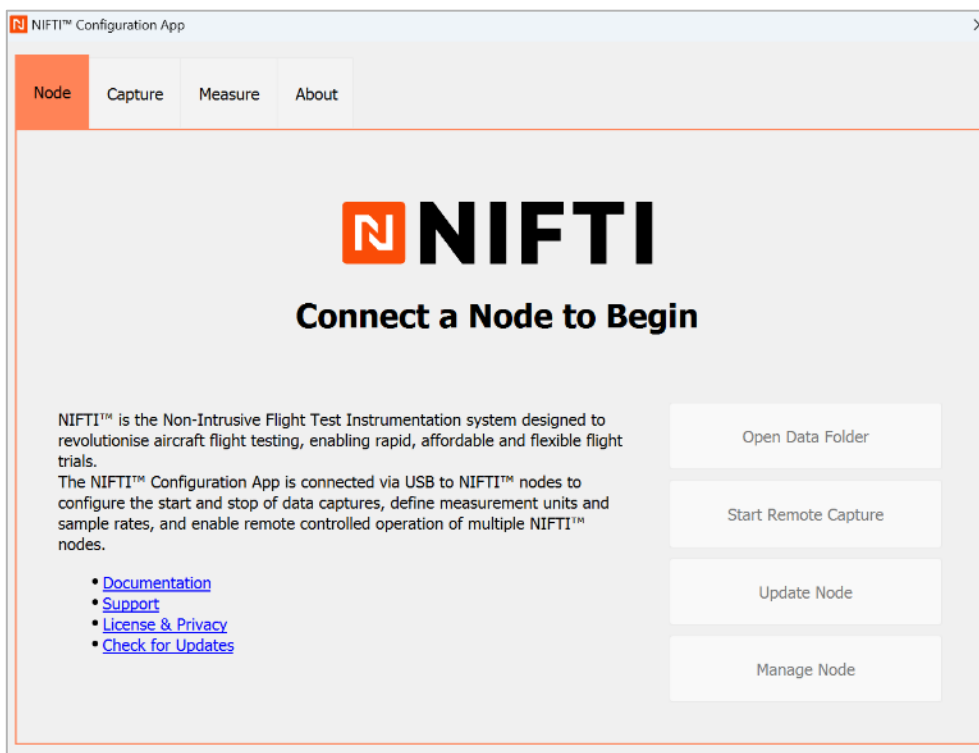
NIFTI™ Configuration App

Node
Capture
Measure
About

NIFTI

Connect a Node to Begin

NIFTI™ is the Non-Intrusive Flight Test Instrumentation system designed to revolutionise aircraft flight testing, enabling rapid, affordable and flexible flight trials.
The NIFTI™ Configuration App is connected via USB to NIFTI™ nodes to configure the start and stop of data captures, define measurement units and sample rates, and enable remote controlled operation of multiple NIFTI™ nodes.

• Documentation
• Support
• License & Privacy
• Check for Updates

Open Data Folder
Start Remote Capture
Update Node
Manage Node